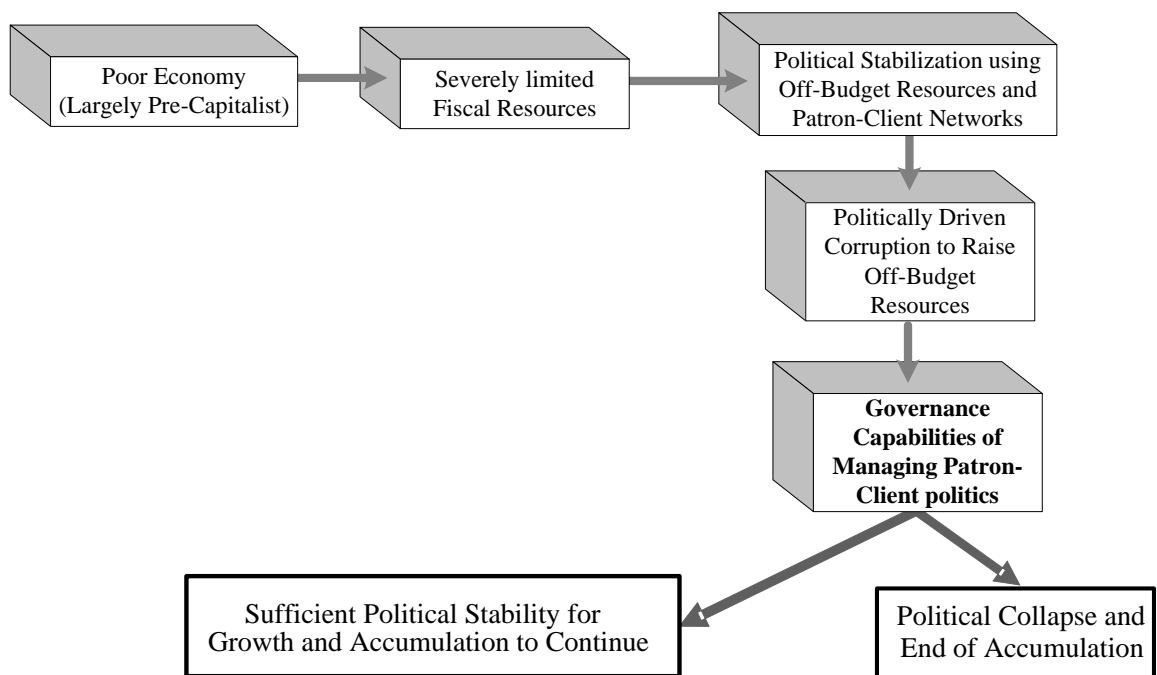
Poor Economy (Largely Pre-Capitalist)

Severely limited Fiscal Resources

Political Stabilization using Off-Budget Resources and Patron-Client Networks

Politically Driven Corruption to Raise Off-Budget Resources

**Governance Capabilities of Managing Patron-Client politics**

Sufficient Political Stability for Growth and Accumulation to Continue

Political Collapse and End of Accumulation